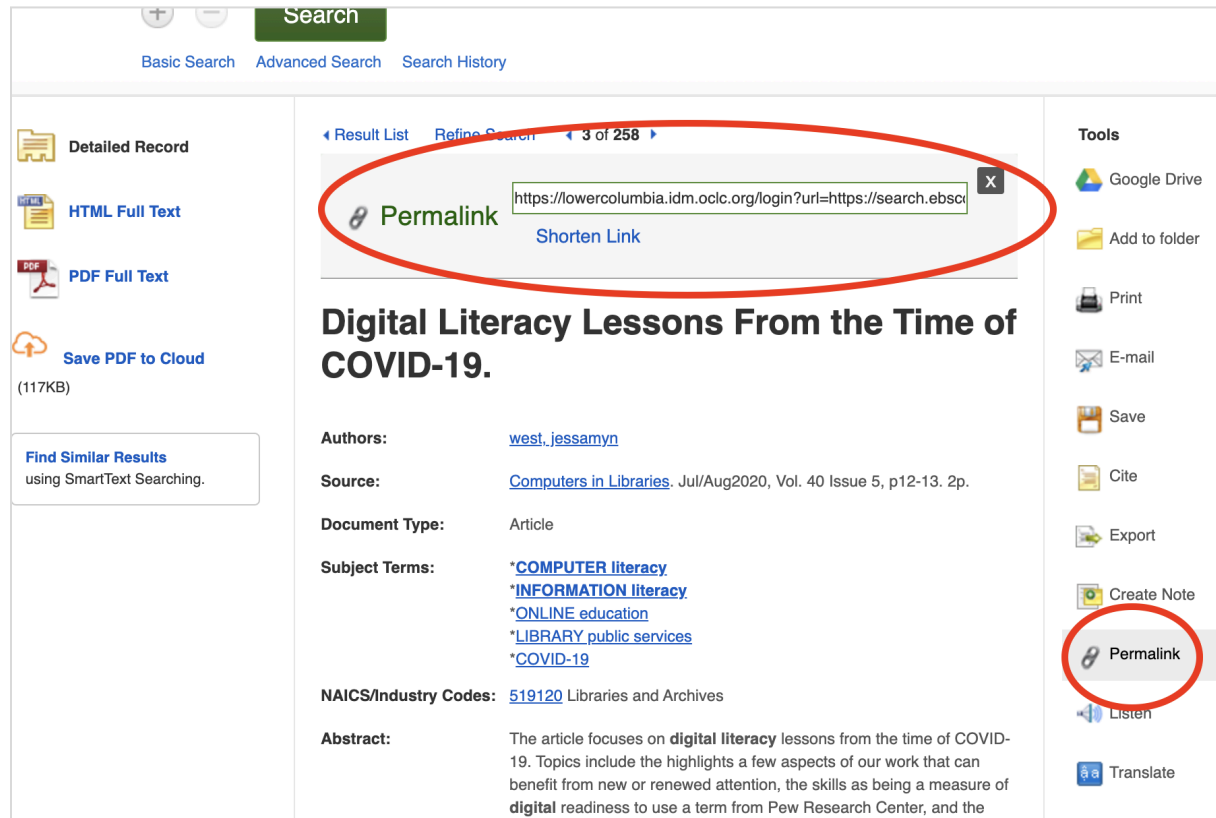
Search

Basic Search Advanced Search Search History

Detailed Record

HTML Full Text

PDF Full Text

Save PDF to Cloud
(117KB)

Find Similar Results
using SmartText Searching.

◂ Result List Refine Search ◂ 3 of 258 ▸

Permalink https://lowercolumbia.idm.oclc.org/login?url=https://search.ebsc
Shorten Link
x

Digital Literacy Lessons From the Time of COVID-19.

| | |
|---|---|
| Authors: | west, jessamyn |
| Source: | Computers in Libraries. Jul/Aug2020, Vol. 40 Issue 5, p12-13. 2p. |
| Document Type: | Article |
| Subject Terms: | *COMPUTER literacy *INFORMATION literacy *ONLINE education *LIBRARY public services *COVID-19 |
| NAICS/Industry Codes: | 519120 Libraries and Archives |
| Abstract: | The article focuses on **digital literacy** lessons from the time of COVID-19. Topics include the highlights a few aspects of our work that can benefit from new or renewed attention, the skills as being a measure of **digital** readiness to use a term from Pew Research Center, and the |

Tools
Google Drive
Add to folder
Print
E-mail
Save
Cite
Export
Create Note
Permalink
Listen
Translate